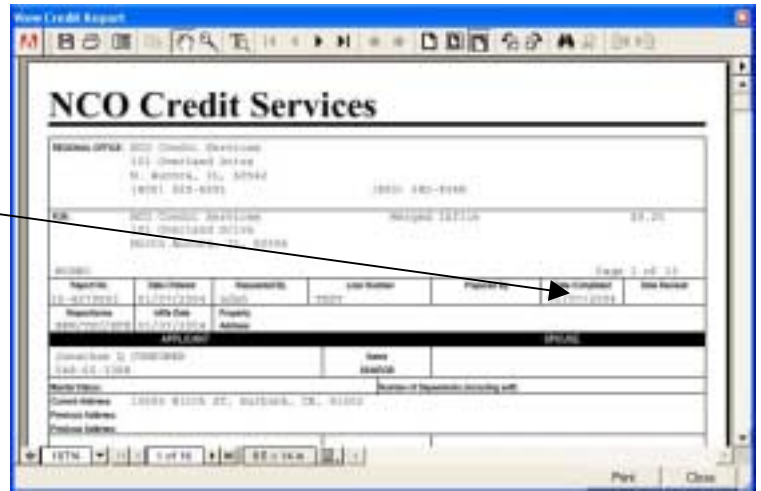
View Credit Report

NCO Credit Services

REGIONAL OFFICE: NCO Credit Services
101 Overland Drive
N. Aurora, IL 60542
(800) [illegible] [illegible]

FOR: NCO Credit Services
101 Overland Drive
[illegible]

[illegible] Page 1 of 10

| Report No. | Date Ordered | Requested By | Loan Number | Prepared By | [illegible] Completed | Date Revised |
|---|---|---|---|---|---|---|
| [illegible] | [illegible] | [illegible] | TEST | | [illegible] | |
| Repositories | Info Date | Property Address | | | | |
| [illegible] | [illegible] | | | | | |

| APPLICANT | | SPOUSE |
|---|---|---|
| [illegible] | Salary | |
| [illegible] | SEARCH | |

Marital Status:
Number of Dependents (including self):
Current Address: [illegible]
Previous Address:
Previous Address:

1 of 10

Print Close